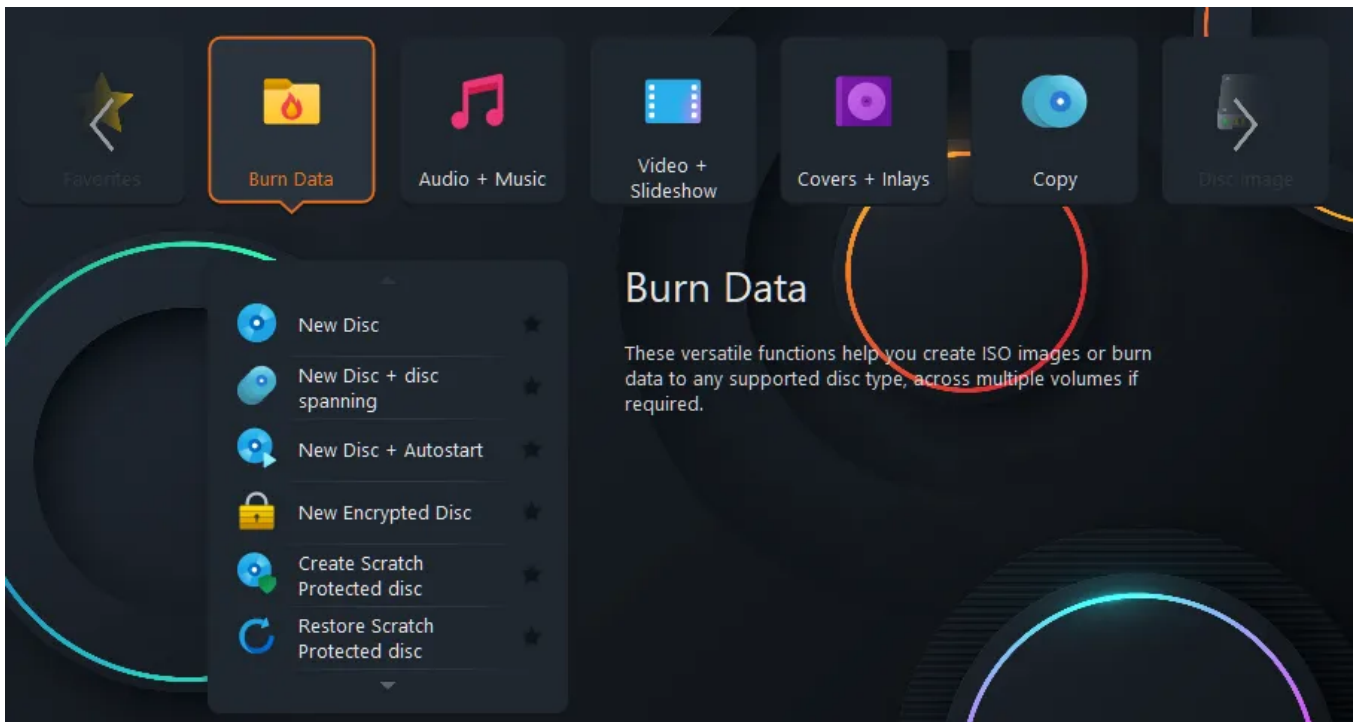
Favorites

Burn Data

Audio + Music

Video + Slideshow

Covers + Inlays

Copy

Disc Image

New Disc

New Disc + disc spanning

New Disc + Autostart

New Encrypted Disc

Create Scratch Protected disc

Restore Scratch Protected disc

Burn Data

These versatile functions help you create ISO images or burn data to any supported disc type, across multiple volumes if required.